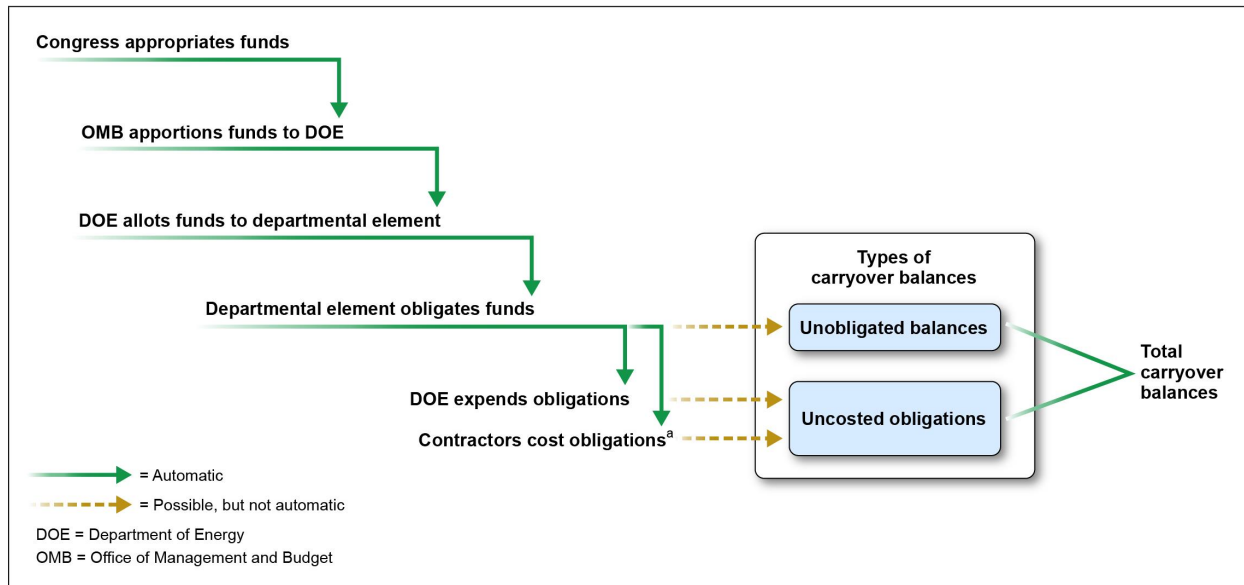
Congress appropriates funds

OMB apportions funds to DOE

DOE allots funds to departmental element

Departmental element obligates funds

DOE expends obligations

Contractors cost obligations$^{a}$

Types of carryover balances

Unobligated balances

Uncosted obligations

Total carryover balances

= Automatic

= Possible, but not automatic

DOE = Department of Energy

OMB = Office of Management and Budget